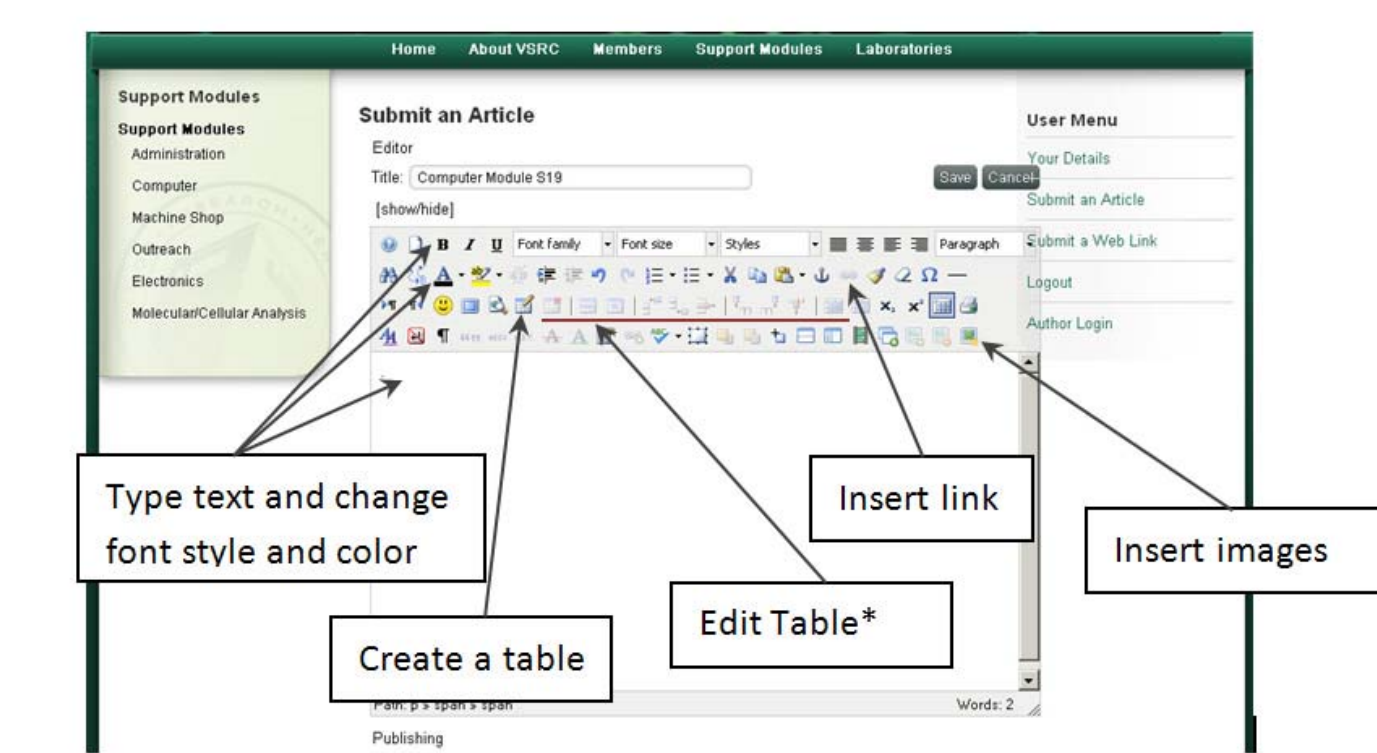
Home About VSRC Members Support Modules Laboratories

Support Modules
Support Modules
Administration
Computer
Machine Shop
Outreach
Electronics
Molecular/Cellular Analysis

Submit an Article
Editor
Title: Computer Module S19
Save Cancel
[show/hide]
B I U Font family Font size Styles Paragraph

Path: p » span » span
Words: 2
Publishing

User Menu
Your Details
Submit an Article
Submit a Web Link
Logout
Author Login

Type text and change font style and color

Insert link

Insert images

Edit Table*

Create a table